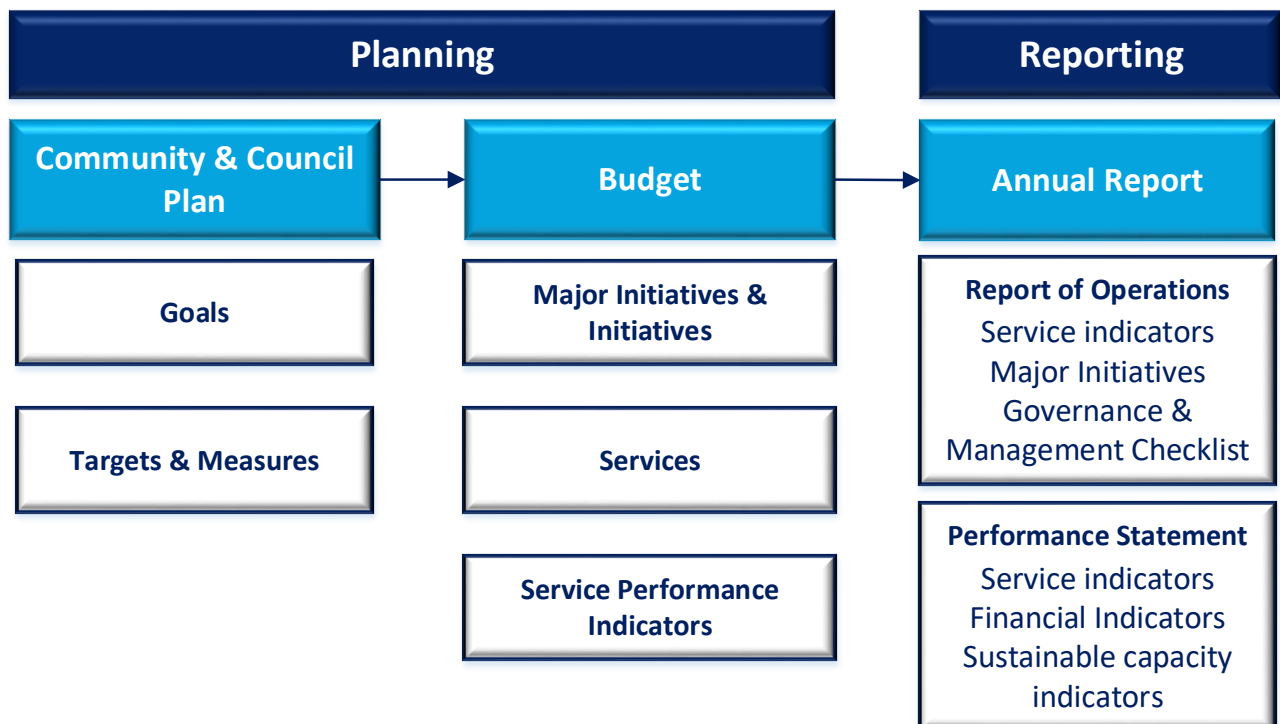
Planning

Reporting

Community & Council Plan

Budget

Annual Report

Goals

Targets & Measures

Major Initiatives & Initiatives

Services

Service Performance Indicators

Report of Operations
Service indicators
Major Initiatives
Governance & Management Checklist

Performance Statement
Service indicators
Financial Indicators
Sustainable capacity indicators